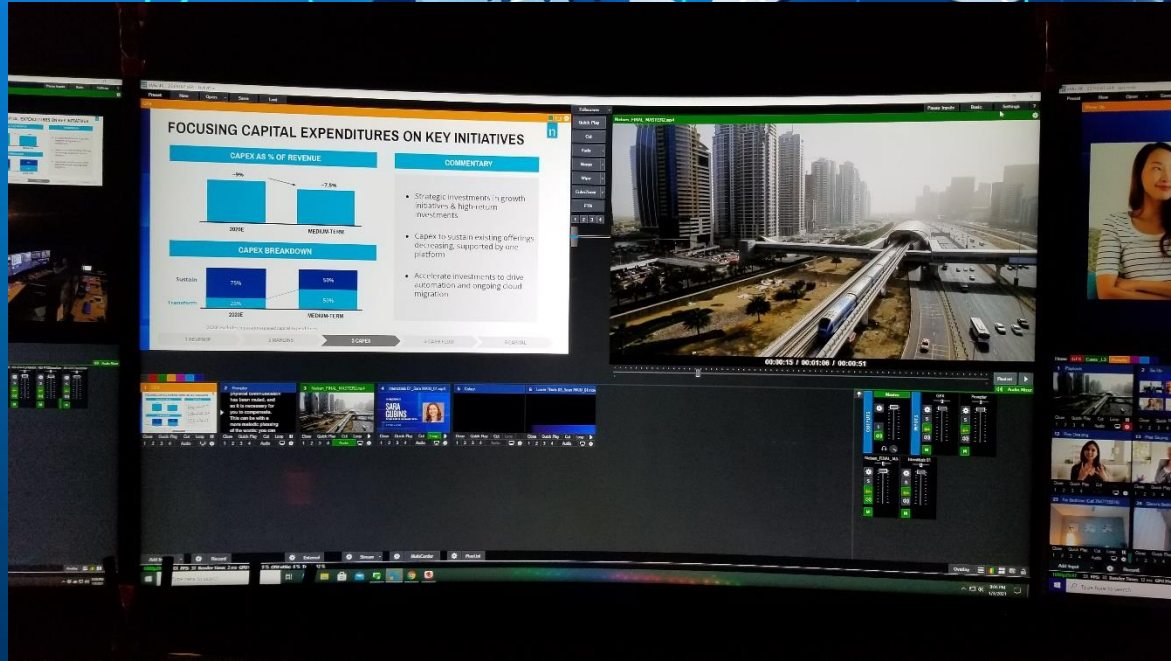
FOCUSING CAPITAL EXPENDITURES ON KEY INITIATIVES

CAPEX AS % OF REVENUE

~9%

~7.5%

2020E

MEDIUM-TERM

CAPEX BREAKDOWN

Sustain

Transform

75%

25%

50%

50%

2020E

MEDIUM-TERM

COMMENTARY

Strategic investments in growth initiatives & high-return investments

Capex to sustain existing offerings decreasing, supported by one platform

Accelerate investments to drive automation and ongoing cloud migration

3 CAPEX

Preset

Basic

Settings

00:00:13 / 00:01:06 / 00:00:51

Fullscreen

Quick Play

Cut

Fade

Merge

Wipe

Cube Zoom

FTB

1 2 3 4

Prompter

SARA GUBINS

Colour

Master

Record

External

Stream

MultiCorder

PlayList

Overlay

Add Input